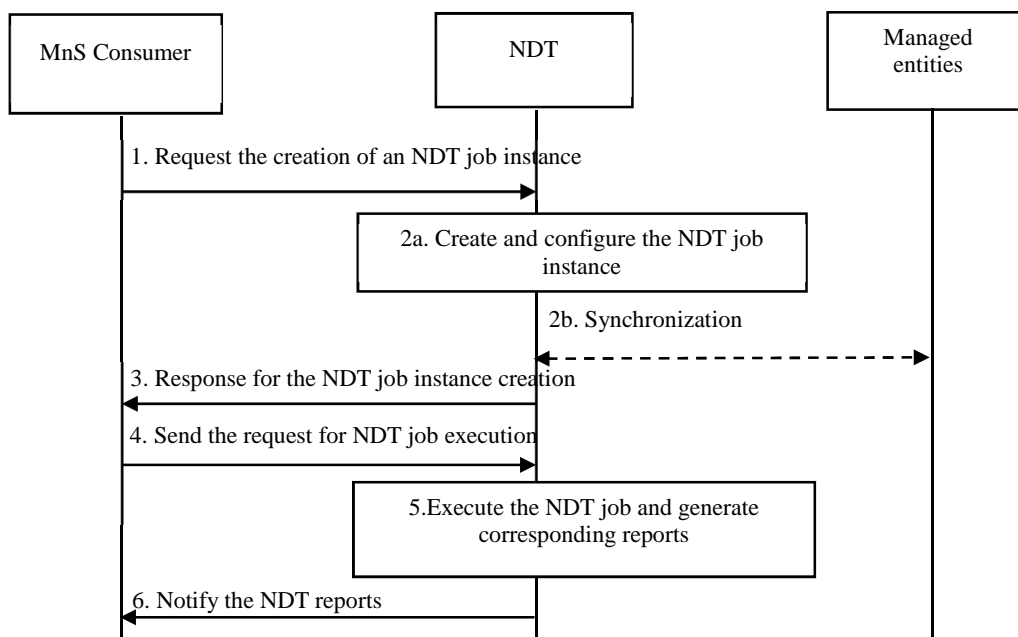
MnS Consumer

NDT

Managed entities

1. Request the creation of an NDT job instance

2a. Create and configure the NDT job instance

2b. Synchronization

3. Response for the NDT job instance creation

4. Send the request for NDT job execution

5.Execute the NDT job and generate corresponding reports

6. Notify the NDT reports